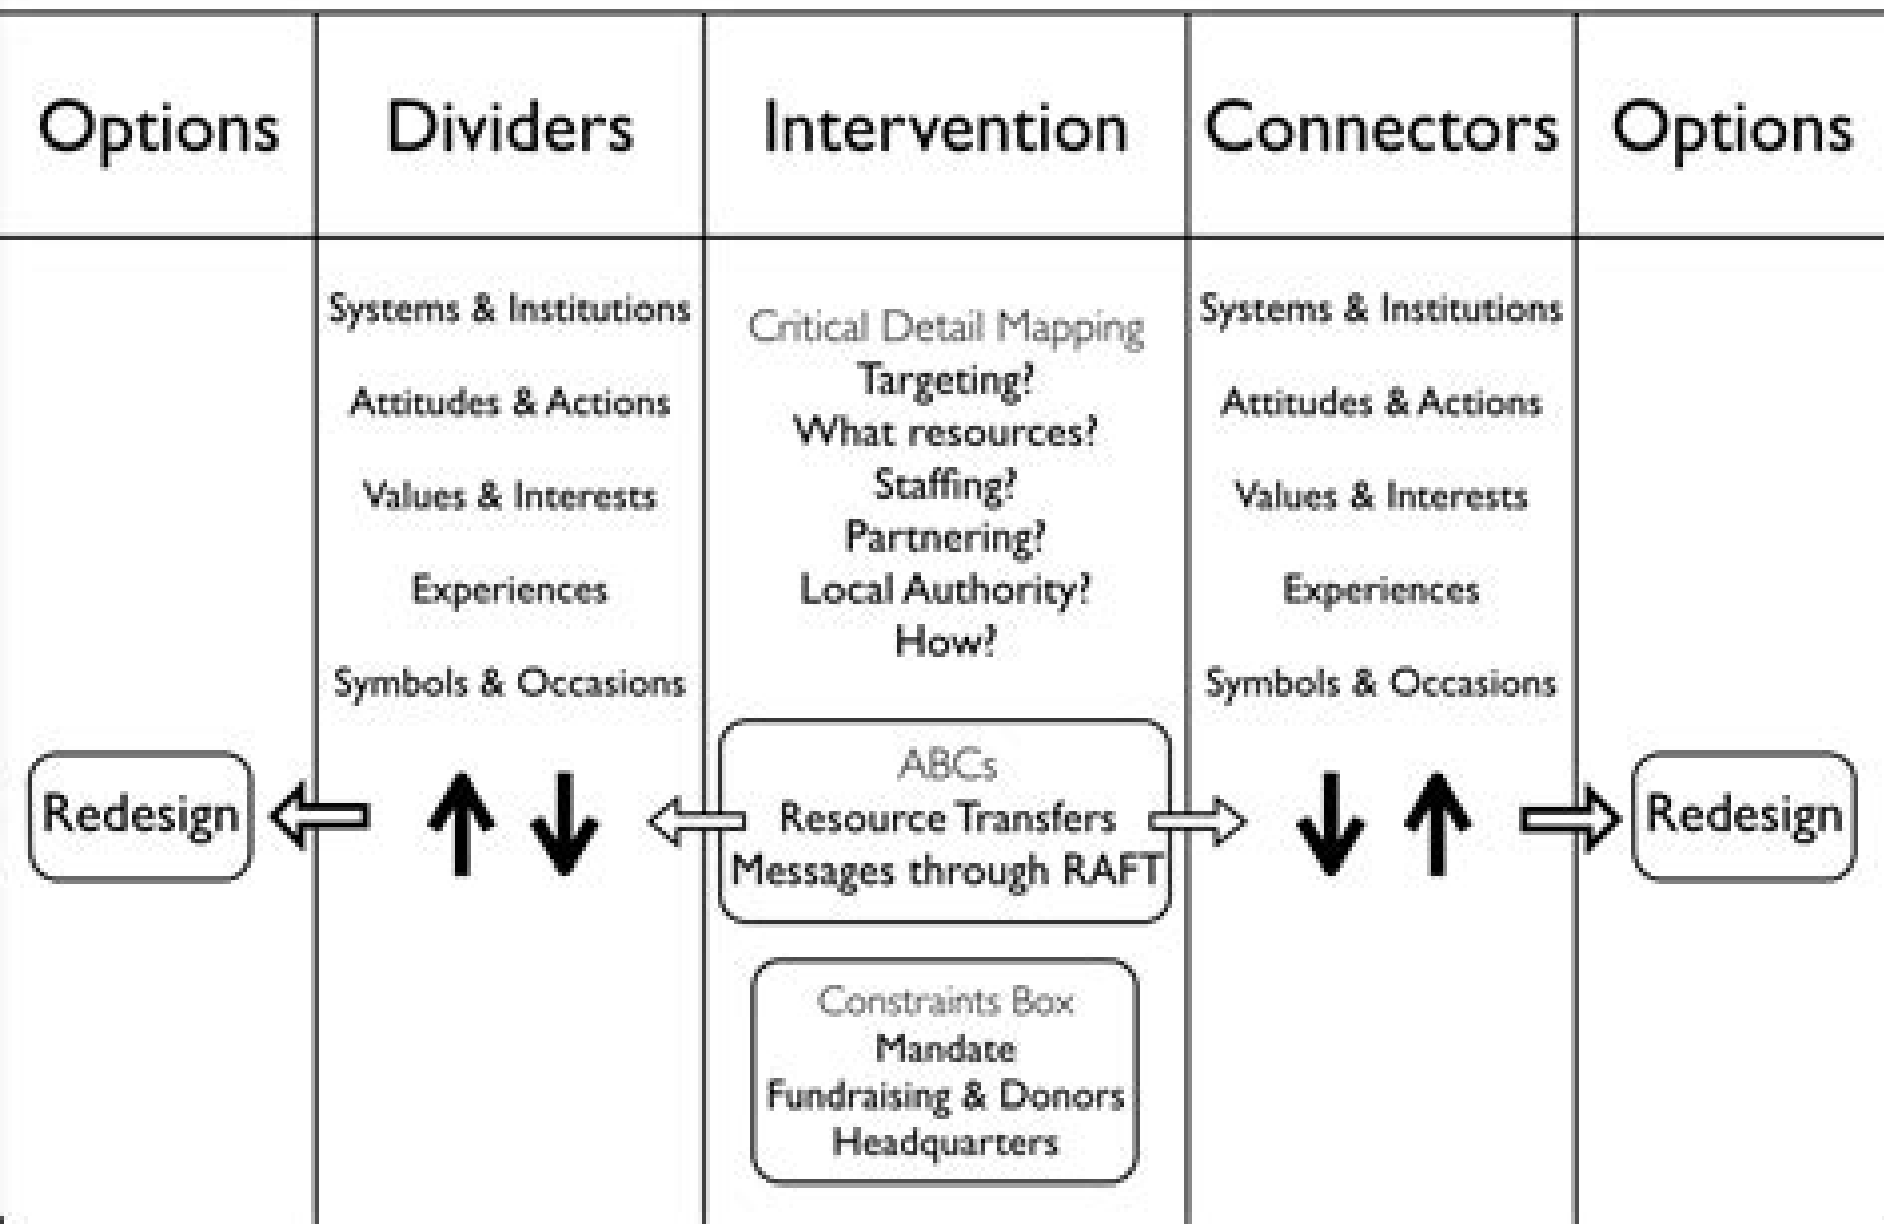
| Options | Dividers | Intervention | Connectors | Options |
|---|---|---|---|---|
| Redesign | Systems & Institutions<br>Attitudes & Actions<br>Values & Interests<br>Experiences<br>Symbols & Occasions | Critical Detail Mapping<br>Targeting?<br>What resources?<br>Staffing?<br>Partnering?<br>Local Authority?<br>How?<br><br>ABCs<br>Resource Transfers<br>Messages through RAFT<br><br>Constraints Box<br>Mandate<br>Fundraising & Donors<br>Headquarters | Systems & Institutions<br>Attitudes & Actions<br>Values & Interests<br>Experiences<br>Symbols & Occasions | Redesign |